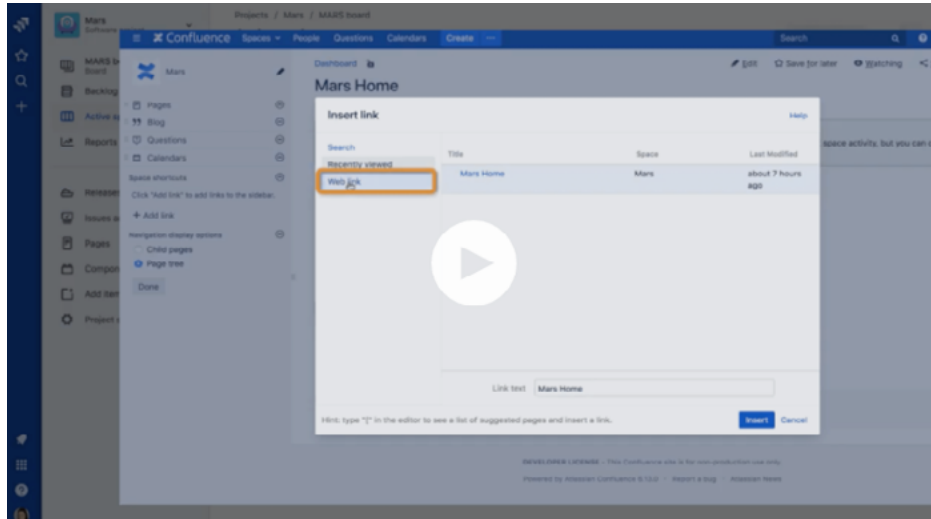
Mars
Software

Projects / Mars / MARS board

MARS board
Backlog
Active sprints
Reports
Releases
Issues
Pages
Components
Add item
Project settings

Confluence Spaces People Questions Calendars Create

Search

Mars

Pages
Blog
Questions
Calendars

Space shortcuts
Click "Add link" to add links to the sidebar.
+ Add link

Navigation display options
Child pages
Page tree
Done

Dashboard
Mars Home

Edit Save for later Watching

space activity, but you can

Insert link
Help

Search
Recently viewed
Web link

| Title | Space | Last Modified |
|---|---|---|
| Mars Home | Mars | about 7 hours ago |

Link text Mars Home

Hint: type "[" in the editor to see a list of suggested pages and insert a link.

Insert Cancel

DEVELOPER LICENSE - This Confluence site is for non-production use only.
Powered by Atlassian Confluence · Report a bug · Atlassian News